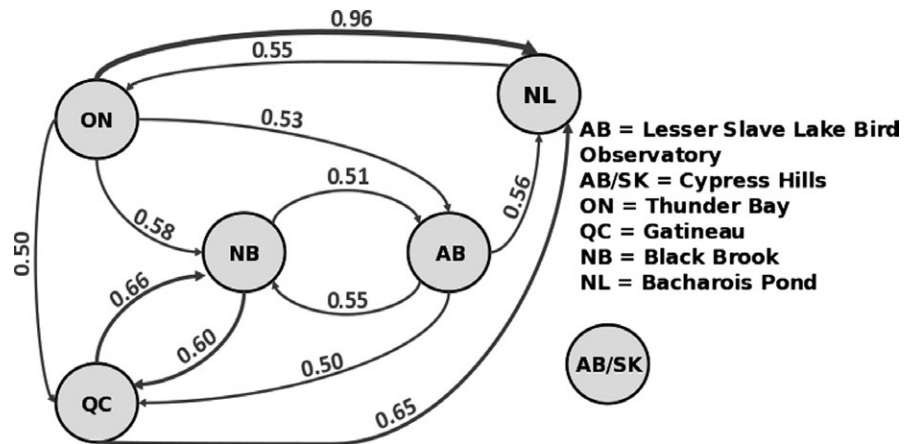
0.96

0.55

NL

ON

0.53

AB = Lesser Slave Lake Bird Observatory
AB/SK = Cypress Hills
ON = Thunder Bay
QC = Gatineau
NB = Black Brook
NL = Bacharois Pond

0.51

0.56

0.58

NB

AB

0.50

0.66

0.55

0.60

AB/SK

0.50

QC

0.65